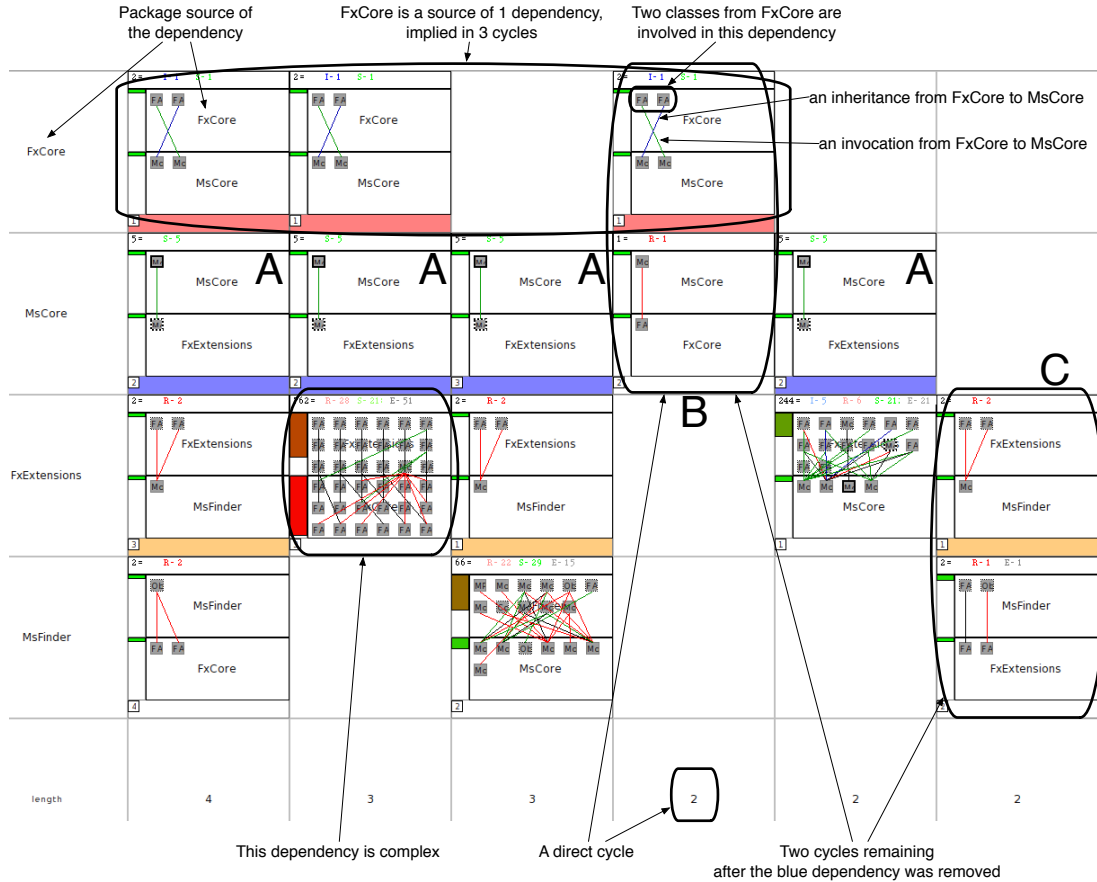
Package source of the dependency

FxCore is a source of 1 dependency, implied in 3 cycles

Two classes from FxCore are involved in this dependency

an inheritance from FxCore to MsCore

an invocation from FxCore to MsCore

FxCore

2= I-1 S-1
FA FA
FxCore
Mc Mc
MsCore
1

2= I-1 S-1
FA FA
FxCore
Mc Mc
MsCore
1

2= I-1 S-1
FA FA
FxCore
Mc Mc
MsCore
1

MsCore

5= S-5
MsCore
A
FxExtensions
2

5= S-5
MsCore
A
FxExtensions
2

5= S-5
MsCore
A
FxExtensions
3

1= R-1
Mc
MsCore
FA
FxCore
2

5= S-5
MsCore
A
FxExtensions
2

FxExtensions

2= R-2
FA FA
FxExtensions
Mc
MsFinder
3

62= R-28 S-21 E-51
FxExtensions
2

2= R-2
FA FA
FxExtensions
Mc
MsFinder
1

B

244= I-5 R-6 S-21 E-21
MsCore
1

C

2= R-2
FA FA
FxExtensions
Mc
MsFinder
1

MsFinder

2= R-2
OE
MsFinder
FA FA
FxCore
4

66= R-32 S-29 E-15
Mc Mc Mc OE Mc Mc
MsCore
2

2= R-1 E-1
MsFinder
FA FA
FxExtensions

length 4 3 3 2 2 2

This dependency is complex

A direct cycle

Two cycles remaining after the blue dependency was removed